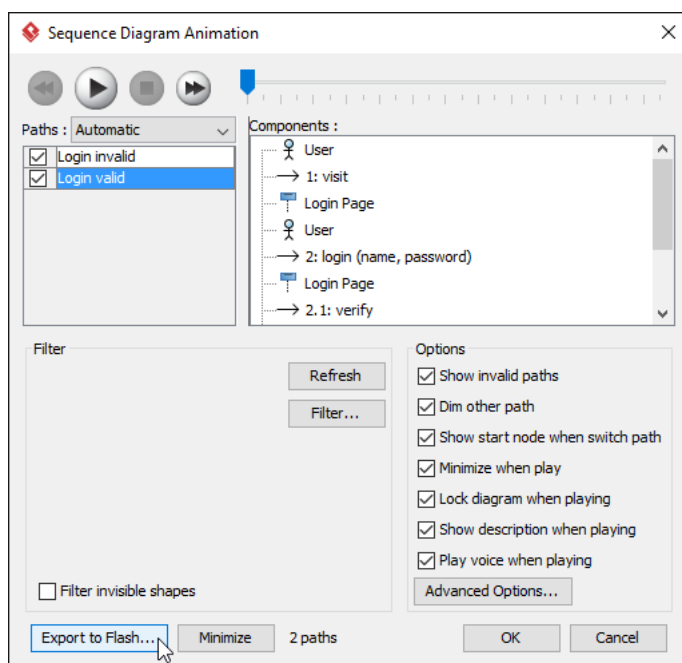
Sequence Diagram Animation

Paths : Automatic

Login invalid
Login valid

Components :
User
1: visit
Login Page
User
2: login (name, password)
Login Page
2.1: verify

Filter

Refresh
Filter...

Filter invisible shapes

Options
Show invalid paths
Dim other path
Show start node when switch path
Minimize when play
Lock diagram when playing
Show description when playing
Play voice when playing
Advanced Options...

Export to Flash...
Minimize
2 paths
OK
Cancel